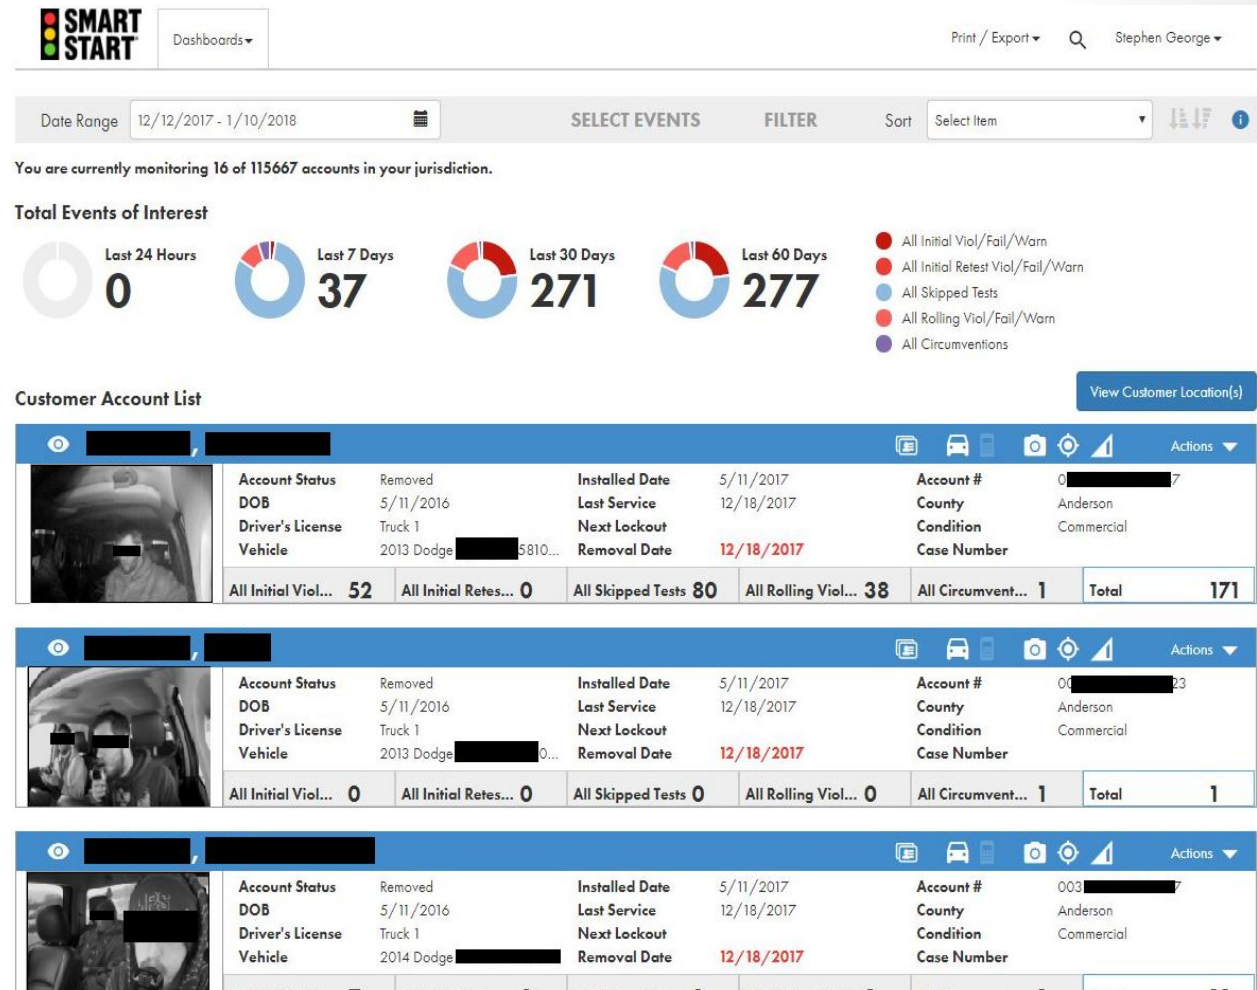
SMART START

Dashboards ▾

Print / Export ▾ Stephen George ▾

Date Range 12/12/2017 - 1/10/2018

SELECT EVENTS FILTER Sort Select Item

You are currently monitoring 16 of 115667 accounts in your jurisdiction.

Total Events of Interest

Last 24 Hours 0

Last 7 Days 37

Last 30 Days 271

Last 60 Days 277

All Initial Viol/Fail/Warn
All Initial Retest Viol/Fail/Warn
All Skipped Tests
All Rolling Viol/Fail/Warn
All Circumventions

Customer Account List

View Customer Location(s)

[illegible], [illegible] Actions ▾

Account Status Removed
DOB 5/11/2016
Driver's License Truck 1
Vehicle 2013 Dodge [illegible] 5810...
Installed Date 5/11/2017
Last Service 12/18/2017
Next Lockout
Removal Date 12/18/2017
Account # 0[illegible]7
County Anderson
Condition Commercial
Case Number

All Initial Viol... 52 | All Initial Retes... 0 | All Skipped Tests 80 | All Rolling Viol... 38 | All Circumvent... 1 | Total 171

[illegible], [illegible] Actions ▾

Account Status Removed
DOB 5/11/2016
Driver's License Truck 1
Vehicle 2013 Dodge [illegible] 0...
Installed Date 5/11/2017
Last Service 12/18/2017
Next Lockout
Removal Date 12/18/2017
Account # 0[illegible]23
County Anderson
Condition Commercial
Case Number

All Initial Viol... 0 | All Initial Retes... 0 | All Skipped Tests 0 | All Rolling Viol... 0 | All Circumvent... 1 | Total 1

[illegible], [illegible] Actions ▾

Account Status Removed
DOB 5/11/2016
Driver's License Truck 1
Vehicle 2014 Dodge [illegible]
Installed Date 5/11/2017
Last Service 12/18/2017
Next Lockout
Removal Date 12/18/2017
Account # 003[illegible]7
County Anderson
Condition Commercial
Case Number